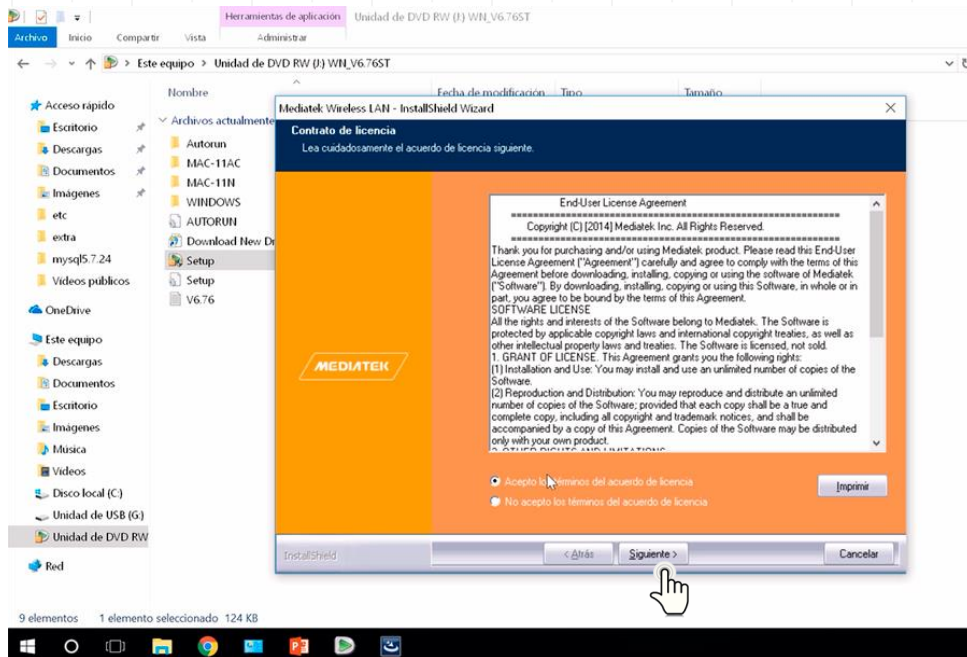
Herramientas de aplicación Unidad de DVD RW (J:) WN_V6.76ST

Archivo Inicio Compartir Vista Administrar

Este equipo > Unidad de DVD RW (J:) WN_V6.76ST

Nombre Fecha de modificación Tipo Tamaño

Acceso rápido
Escritorio
Descargas
Documentos
Imágenes
etc
extra
mysql5.7.24
Videos públicos
OneDrive
Este equipo
Descargas
Documentos
Escritorio
Imágenes
Música
Videos
Disco local (C:)
Unidad de USB (G:)
Unidad de DVD RW
Red

Archivos actualmente
Autorun
MAC-11AC
MAC-11N
WINDOWS
AUTORUN
Download New Dr
Setup
Setup
V6.76

Mediatek Wireless LAN - InstallShield Wizard

Contrato de licencia
Lea cuidadosamente el acuerdo de licencia siguiente.

MEDIATEK

End-User License Agreement
Copyright (C) [2014] Mediatek Inc. All Rights Reserved.

Thank you for purchasing and/or using Mediatek product. Please read this End-User License Agreement ("Agreement") carefully and agree to comply with the terms of this Agreement before downloading, installing, copying or using the software of Mediatek ("Software"). By downloading, installing, copying or using this Software, in whole or in part, you agree to be bound by the terms of this Agreement.
SOFTWARE LICENSE
All the rights and interests of the Software belong to Mediatek. The Software is protected by applicable copyright laws and international copyright treaties, as well as other intellectual property laws and treaties. The Software is licensed, not sold.
1. GRANT OF LICENSE. This Agreement grants you the following rights:
(1) Installation and Use: You may install and use an unlimited number of copies of the Software.
(2) Reproduction and Distribution: You may reproduce and distribute an unlimited number of copies of the Software; provided that each copy shall be a true and complete copy, including all copyright and trademark notices, and shall be accompanied by a copy of this Agreement. Copies of the Software may be distributed only with your own product.
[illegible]

Acepto los términos del acuerdo de licencia
No acepto los términos del acuerdo de licencia

Imprimir

InstallShield
< Atrás Siguiente > Cancelar

9 elementos 1 elemento seleccionado 124 KB